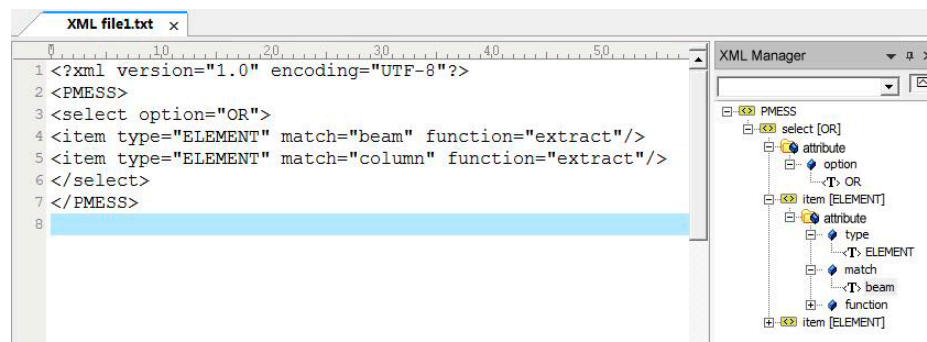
XML file1.txt ×

0 10 20 30 40 50

1 <?xml version="1.0" encoding="UTF-8"?>
2 <PMESS>
3 <select option="OR">
4 <item type="ELEMENT" match="beam" function="extract"/>
5 <item type="ELEMENT" match="column" function="extract"/>
6 </select>
7 </PMESS>
8

XML Manager

PMESS
select [OR]
attribute
option
OR
item [ELEMENT]
attribute
type
ELEMENT
match
beam
function
item [ELEMENT]